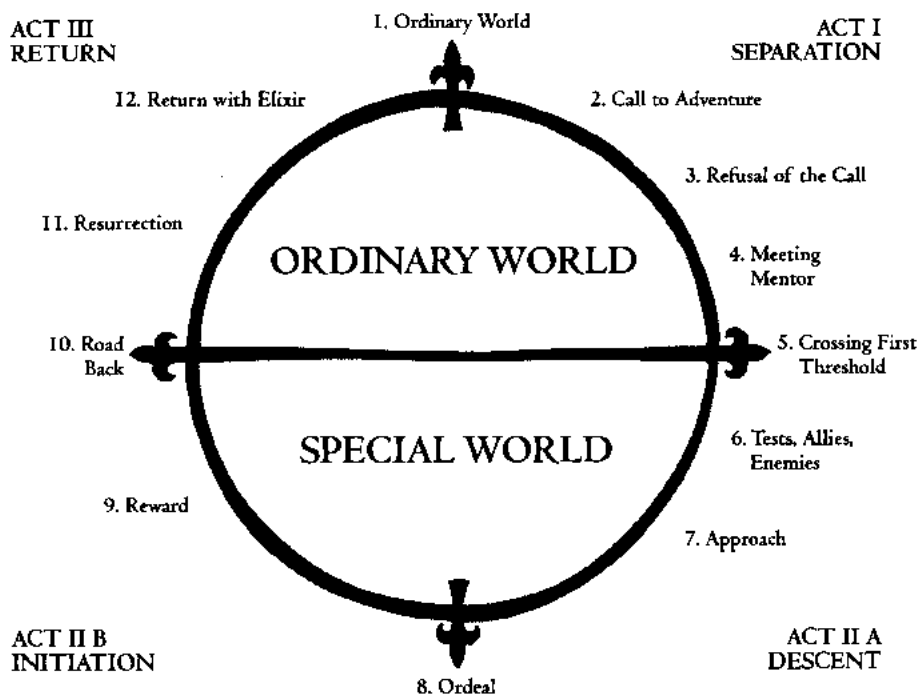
ACT III
RETURN

1. Ordinary World

ACT I
SEPARATION

12. Return with Elixir

2. Call to Adventure

3. Refusal of the Call

11. Resurrection

ORDINARY WORLD

4. Meeting Mentor

10. Road Back

5. Crossing First Threshold

SPECIAL WORLD

6. Tests, Allies, Enemies

9. Reward

7. Approach

ACT II B
INITIATION

ACT II A
DESCENT

8. Ordeal